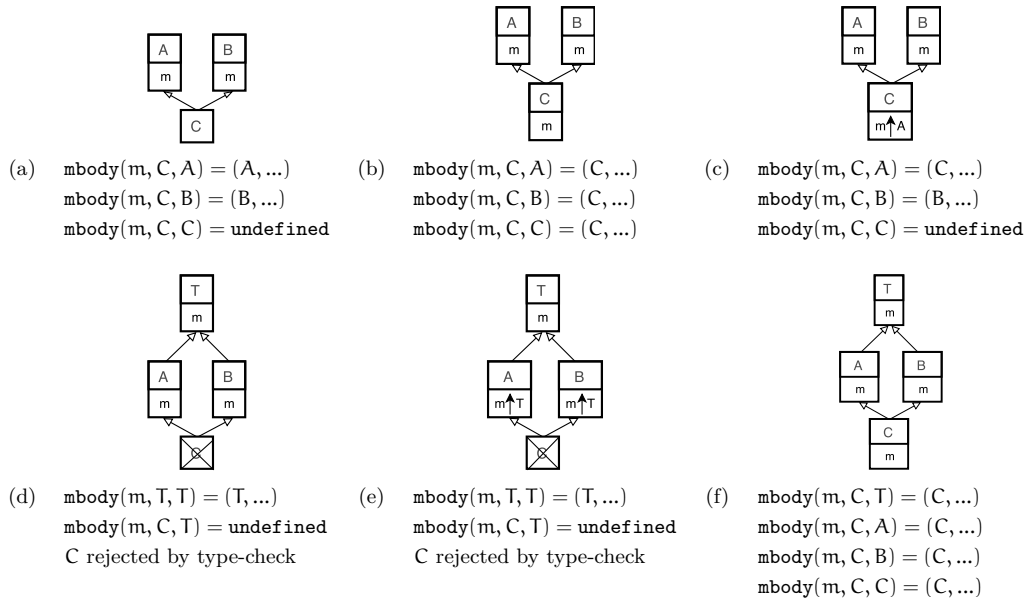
A
m
B
m
C

(a) $\texttt{mbody}(m, C, A) = (A, ...)$
$\texttt{mbody}(m, C, B) = (B, ...)$
$\texttt{mbody}(m, C, C) = \texttt{undefined}$

A
m
B
m
C
m

(b) $\texttt{mbody}(m, C, A) = (C, ...)$
$\texttt{mbody}(m, C, B) = (C, ...)$
$\texttt{mbody}(m, C, C) = (C, ...)$

A
m
B
m
C
m A

(c) $\texttt{mbody}(m, C, A) = (C, ...)$
$\texttt{mbody}(m, C, B) = (B, ...)$
$\texttt{mbody}(m, C, C) = \texttt{undefined}$

T
m
A
m
B
m
C

(d) $\texttt{mbody}(m, T, T) = (T, ...)$
$\texttt{mbody}(m, C, T) = \texttt{undefined}$
C rejected by type-check

T
m
A
m T
B
m T
C

(e) $\texttt{mbody}(m, T, T) = (T, ...)$
$\texttt{mbody}(m, C, T) = \texttt{undefined}$
C rejected by type-check

T
m
A
m
B
m
C
m

(f) $\texttt{mbody}(m, C, T) = (C, ...)$
$\texttt{mbody}(m, C, A) = (C, ...)$
$\texttt{mbody}(m, C, B) = (C, ...)$
$\texttt{mbody}(m, C, C) = (C, ...)$